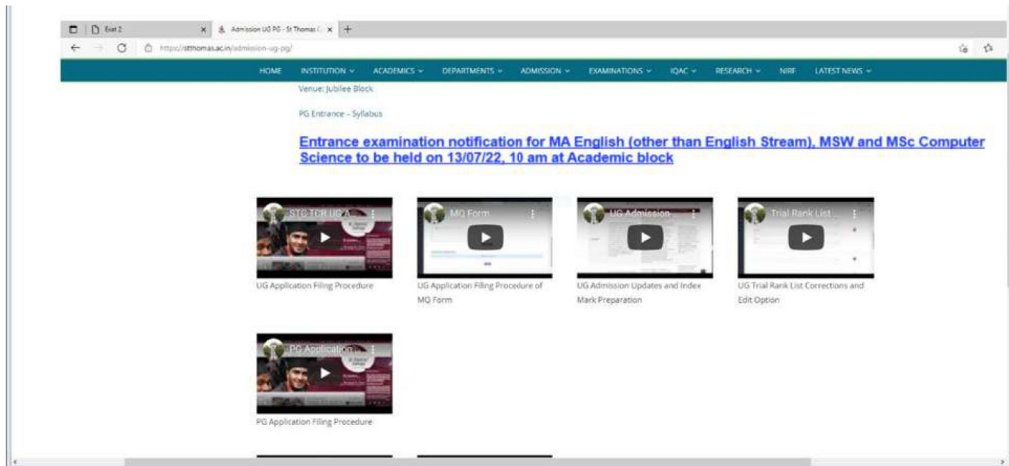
Exit 2
Admission UG PG - St Thomas C
https://stthomas.ac.in/admission-ug-pg/

HOME INSTITUTION ACADEMICS DEPARTMENTS ADMISSION EXAMINATIONS IQAC RESEARCH NIRF LATEST NEWS

Venue: Jubilee Block

PG Entrance – Syllabus

Entrance examination notification for MA English (other than English Stream), MSW and MSc Computer Science to be held on 13/07/22, 10 am at Academic block

STC TCR UG A...
UG Application Filing Procedure

MQ Form
UG Application Filing Procedure of MQ Form

UG Admission ...
UG Admission Updates and Index Mark Preparation

Trial Rank List ...
UG Trial Rank List Corrections and Edit Option

PG Application...
PG Application Filing Procedure